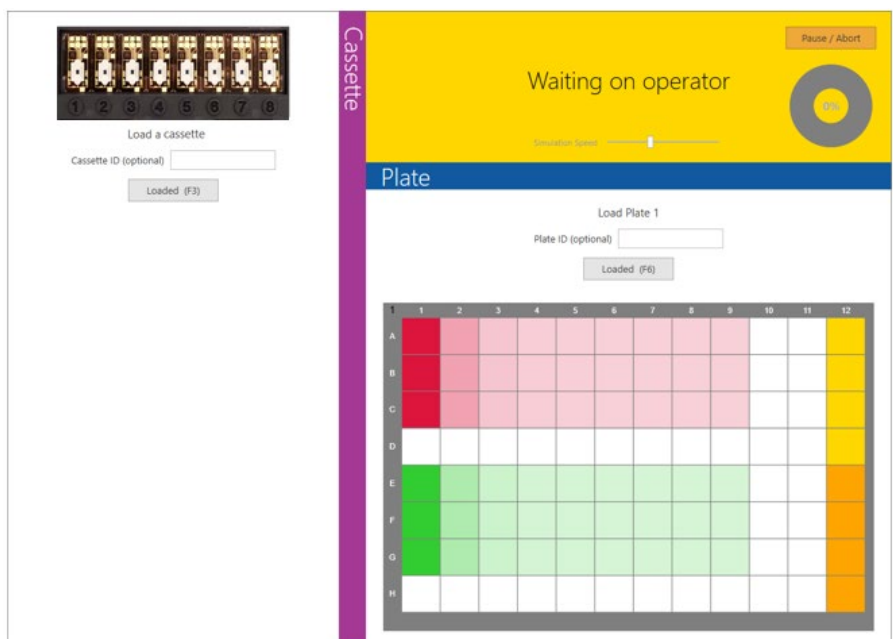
1 2 3 4 5 6 7 8

Load a cassette

Cassette ID (optional)

Loaded (F3)

Cassette

Pause / Abort

Waiting on operator

0%

Simulation Speed

Plate

Load Plate 1

Plate ID (optional)

Loaded (F6)

| 1 | 1 | 2 | 3 | 4 | 5 | 6 | 7 | 8 | 9 | 10 | 11 | 12 |
|---|---|---|---|---|---|---|---|---|---|---|---|---|
| A | | | | | | | | | | | | |
| B | | | | | | | | | | | | |
| C | | | | | | | | | | | | |
| D | | | | | | | | | | | | |
| E | | | | | | | | | | | | |
| F | | | | | | | | | | | | |
| G | | | | | | | | | | | | |
| H | | | | | | | | | | | | |